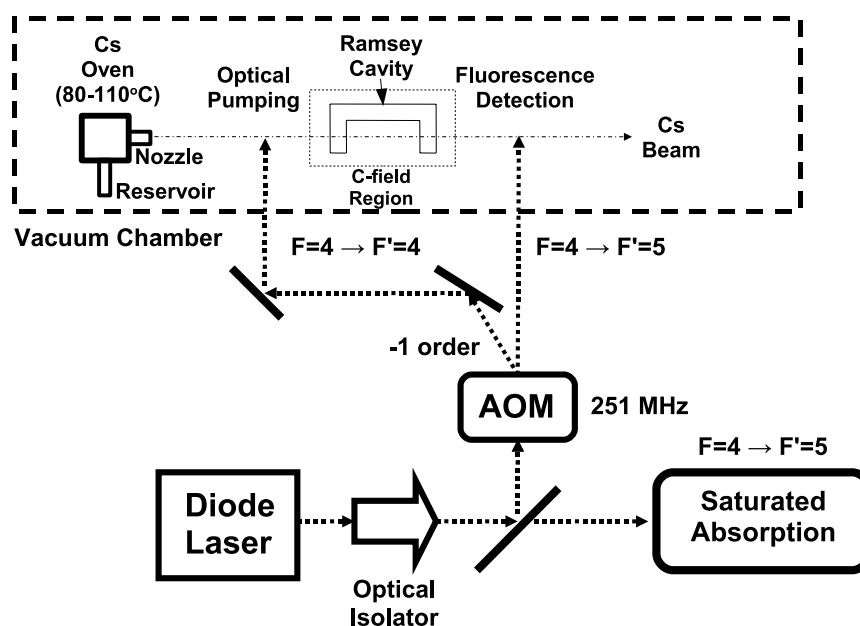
Cs Oven (80-110°C)

Nozzle

Reservoir

Optical Pumping

Ramsey Cavity

C-field Region

Fluorescence Detection

Cs Beam

Vacuum Chamber

F=4 → F'=4

F=4 → F'=5

-1 order

AOM

251 MHz

F=4 → F'=5

Diode Laser

Optical Isolator

Saturated Absorption